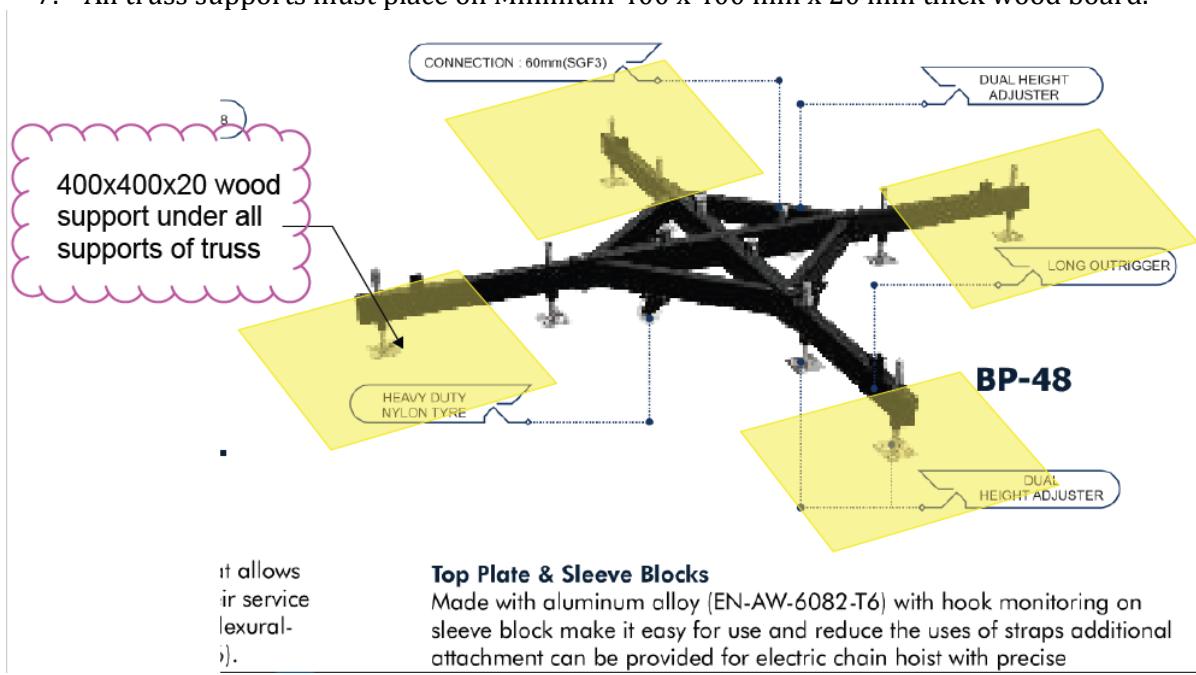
7. All truss supports must place on Minimum 400 x 400 mm x 20 mm thick wood board.

CONNECTION : 60mm(SGF3)

DUAL HEIGHT ADJUSTER

8

400x400x20 wood support under all supports of truss

LONG OUTRIGGER

BP-48

HEAVY DUTY NYLON TYRE

DUAL HEIGHT ADJUSTER

it allows
ir service
lexural-
).

**Top Plate & Sleeve Blocks**

Made with aluminum alloy (EN-AW-6082-T6) with hook monitoring on sleeve block make it easy for use and reduce the uses of straps additional attachment can be provided for electric chain hoist with precise